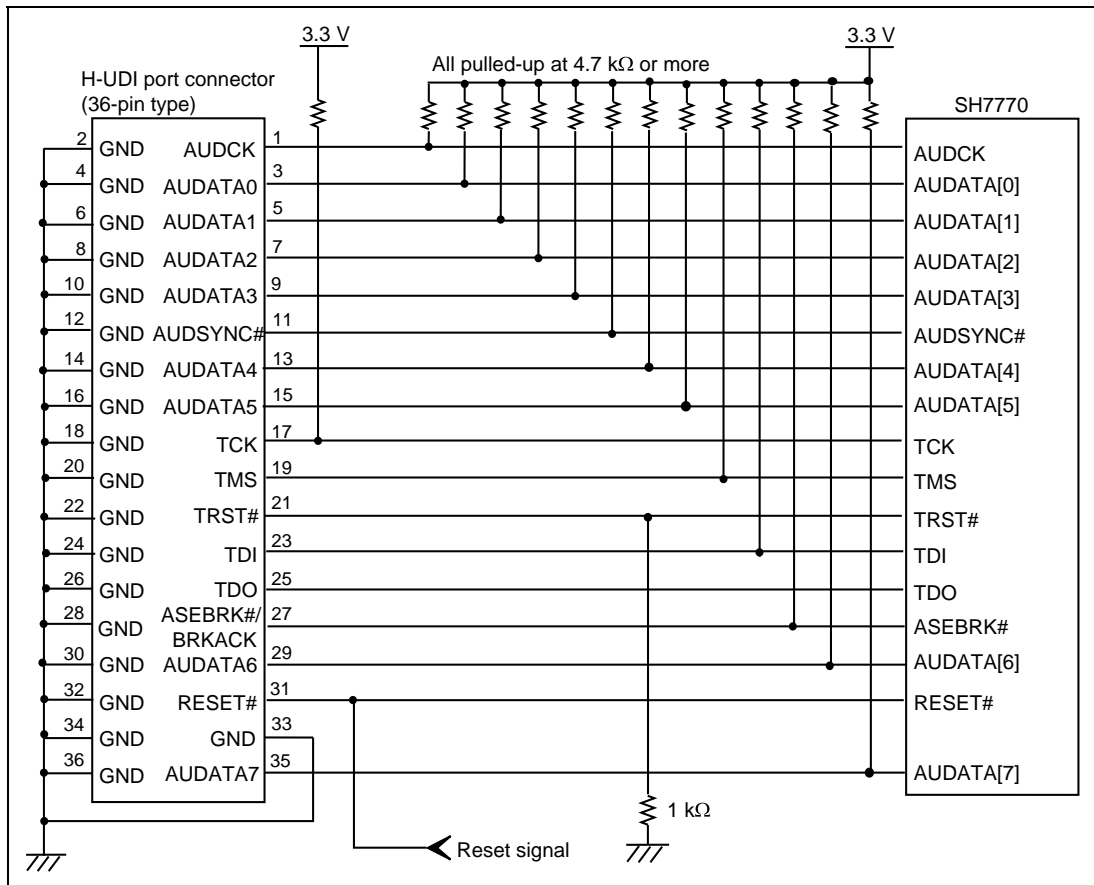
3.3 V

3.3 V

All pulled-up at 4.7 kΩ or more

H-UDI port connector (36-pin type)

SH7770

| Pin | Signal | Pin | Signal | SH7770 |
|---|---|---|---|---|
| 2 | GND | 1 | AUDCK | AUDCK |
| 4 | GND | 3 | AUDATA0 | AUDATA[0] |
| 6 | GND | 5 | AUDATA1 | AUDATA[1] |
| 8 | GND | 7 | AUDATA2 | AUDATA[2] |
| 10 | GND | 9 | AUDATA3 | AUDATA[3] |
| 12 | GND | 11 | AUDSYNC# | AUDSYNC# |
| 14 | GND | 13 | AUDATA4 | AUDATA[4] |
| 16 | GND | 15 | AUDATA5 | AUDATA[5] |
| 18 | GND | 17 | TCK | TCK |
| 20 | GND | 19 | TMS | TMS |
| 22 | GND | 21 | TRST# | TRST# |
| 24 | GND | 23 | TDI | TDI |
| 26 | GND | 25 | TDO | TDO |
| 28 | GND | 27 | ASEBRK#/ BRKACK | ASEBRK# |
| 30 | GND | 29 | AUDATA6 | AUDATA[6] |
| 32 | GND | 31 | RESET# | RESET# |
| 34 | GND | 33 | GND | |
| 36 | GND | 35 | AUDATA7 | AUDATA[7] |

1 kΩ

Reset signal